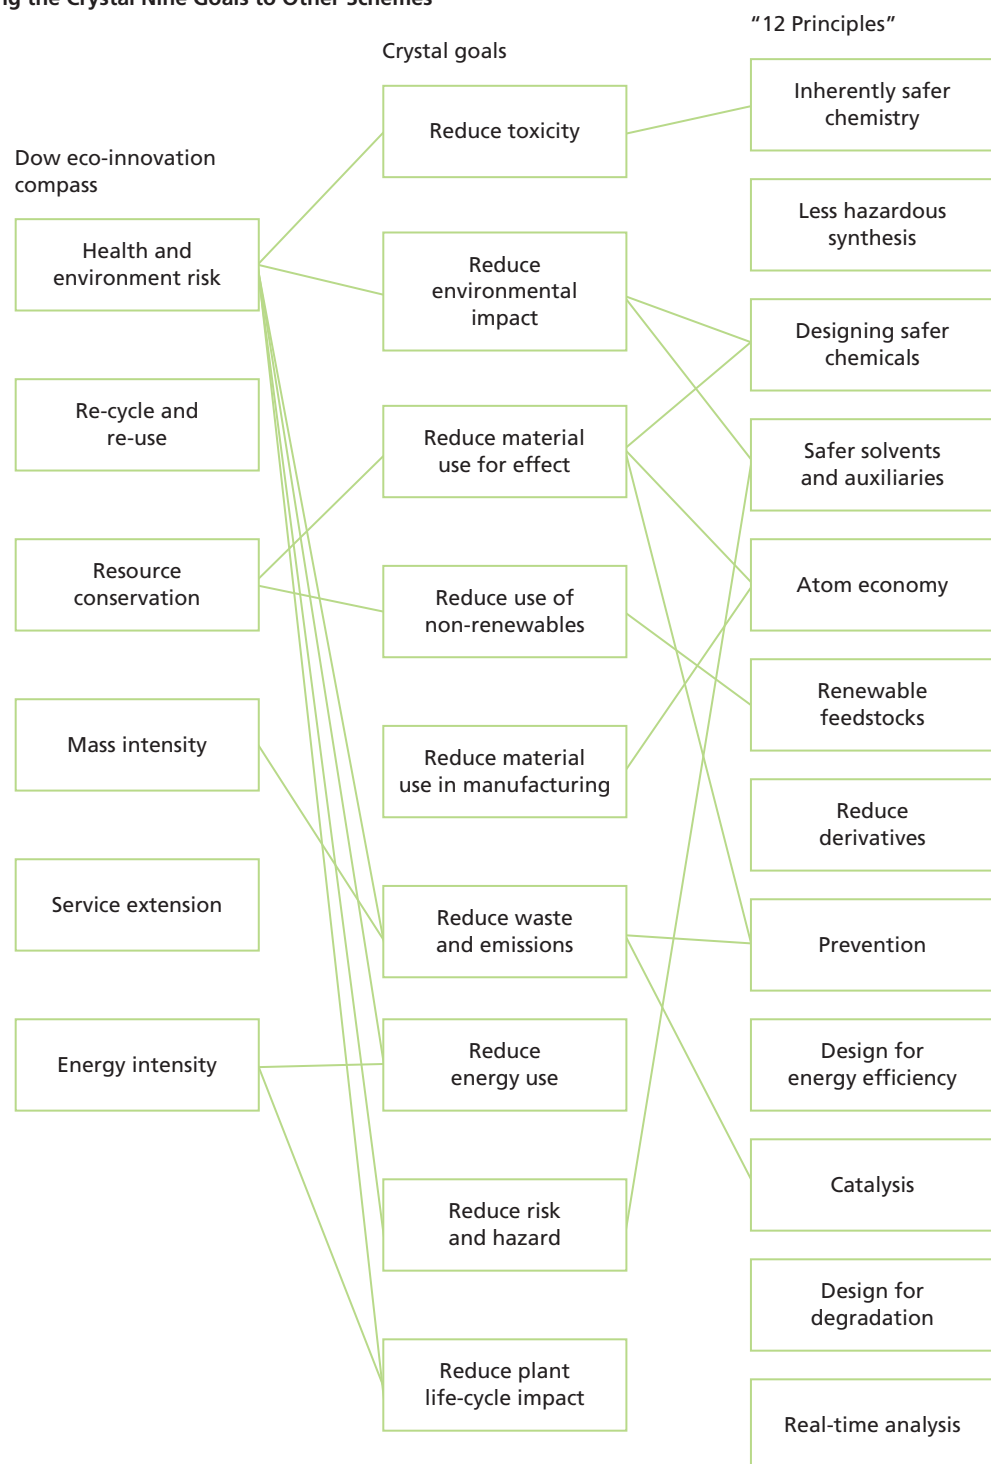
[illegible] the Crystal Nine Goals to Other Schemes

"12 Principles"

Crystal goals

Dow eco-innovation compass

Health and environment risk

Re-cycle and re-use

Resource conservation

Mass intensity

Service extension

Energy intensity

Reduce toxicity

Reduce environmental impact

Reduce material use for effect

Reduce use of non-renewables

Reduce material use in manufacturing

Reduce waste and emissions

Reduce energy use

Reduce risk and hazard

Reduce plant life-cycle impact

Inherently safer chemistry

Less hazardous synthesis

Designing safer chemicals

Safer solvents and auxiliaries

Atom economy

Renewable feedstocks

Reduce derivatives

Prevention

Design for energy efficiency

Catalysis

Design for degradation

Real-time analysis